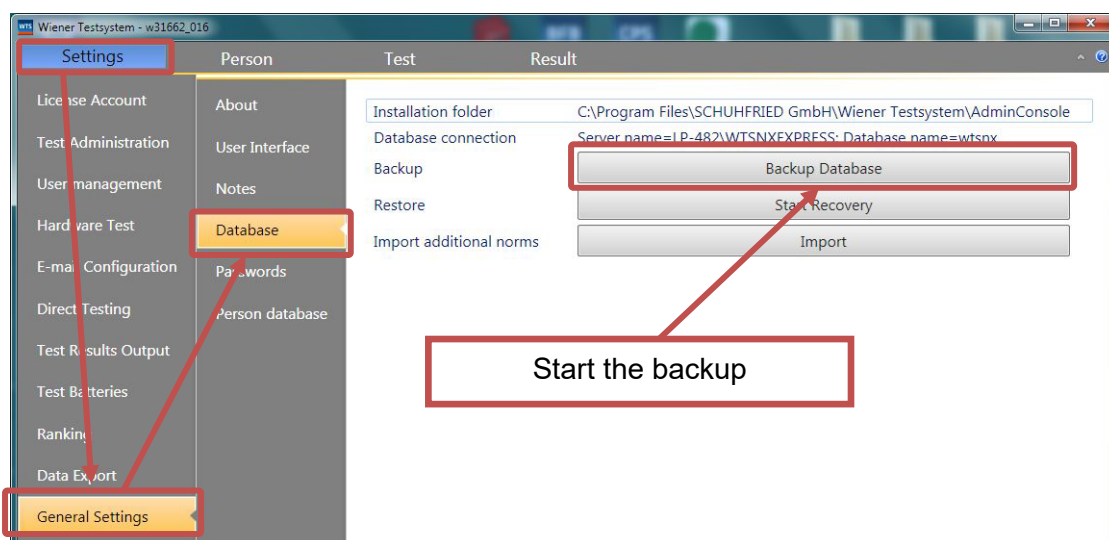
Wiener Testsystem - w31662_016

Settings
Person
Test
Result

License Account
Test Administration
User management
Hardware Test
E-mail Configuration
Direct Testing
Test Results Output
Test Batteries
Ranking
Data Export
General Settings

About
User Interface
Notes
Database
Passwords
Person database

Installation folder C:\Program Files\SCHUHFRIED GmbH\Wiener Testsystem\AdminConsole
Database connection Server name=LP-482\WTSNXEXPRESS; Database name=wtsnx
Backup Backup Database
Restore Start Recovery
Import additional norms Import

Start the backup